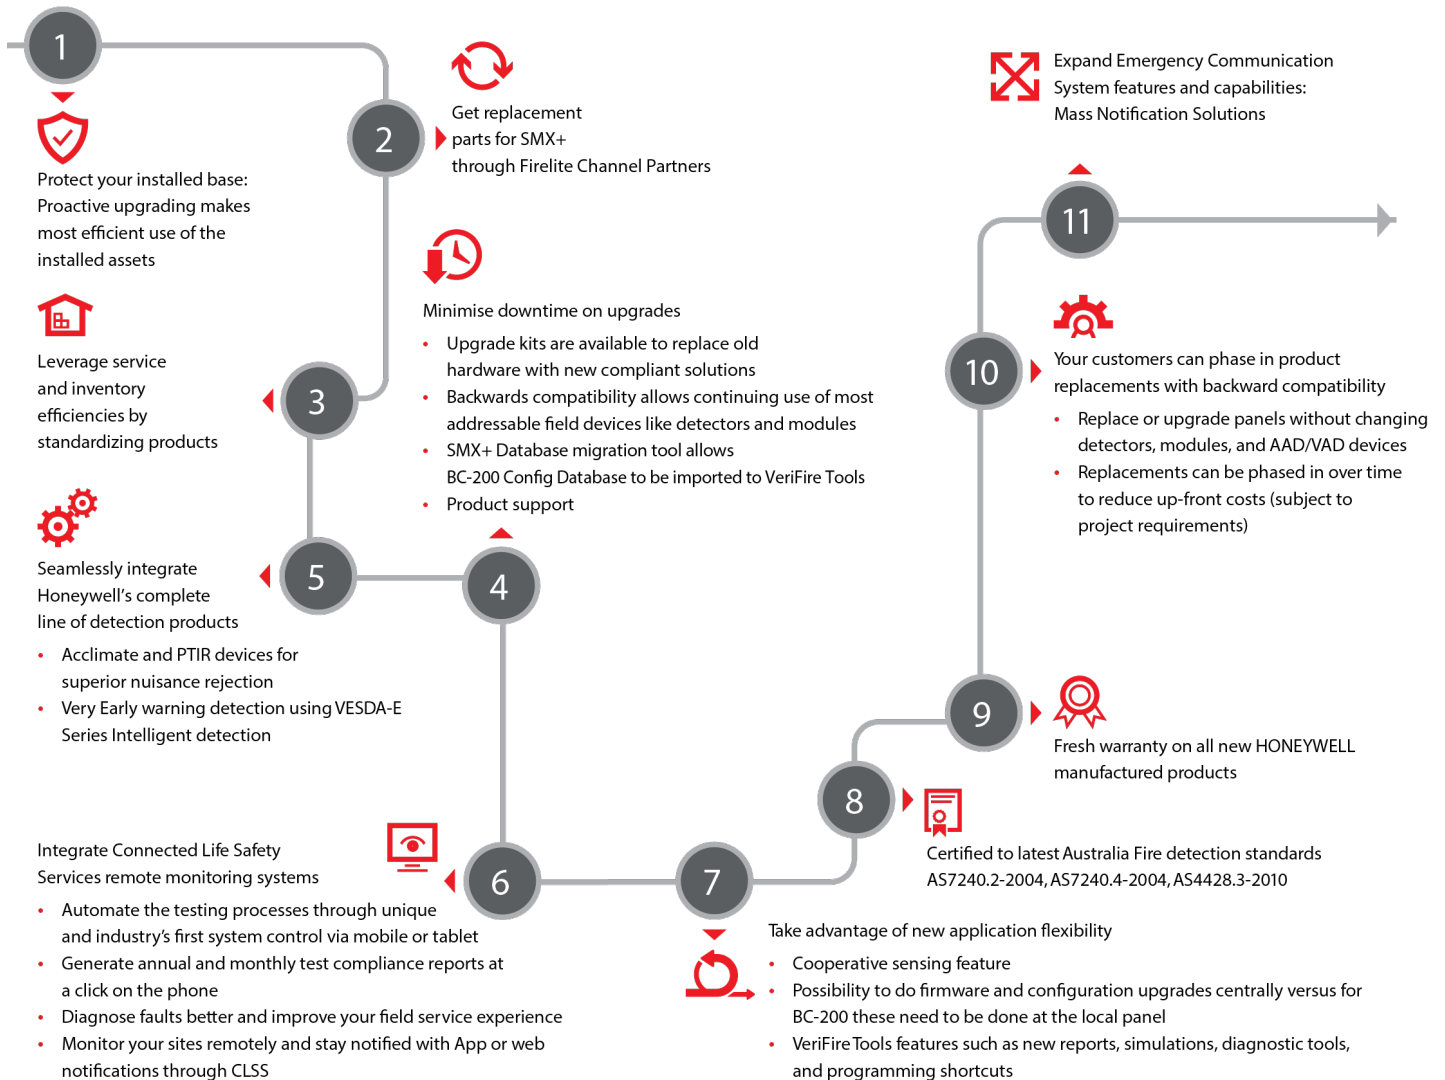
1

Protect your installed base: Proactive upgrading makes most efficient use of the installed assets

2

Get replacement parts for SMX+ through Firelite Channel Partners

Leverage service and inventory efficiencies by standardizing products

3

Minimise downtime on upgrades

- Upgrade kits are available to replace old hardware with new compliant solutions
- Backwards compatibility allows continuing use of most addressable field devices like detectors and modules
- SMX+ Database migration tool allows BC-200 Config Database to be imported to VeriFire Tools
- Product support

Seamlessly integrate Honeywell's complete line of detection products

- Acclimate and PTIR devices for superior nuisance rejection
- Very Early warning detection using VESDA-E Series Intelligent detection

5

4

Integrate Connected Life Safety Services remote monitoring systems

- Automate the testing processes through unique and industry's first system control via mobile or tablet
- Generate annual and monthly test compliance reports at a click on the phone
- Diagnose faults better and improve your field service experience
- Monitor your sites remotely and stay notified with App or web notifications through CLSS

6

7

Take advantage of new application flexibility

- Cooperative sensing feature
- Possibility to do firmware and configuration upgrades centrally versus for BC-200 these need to be done at the local panel
- VeriFire Tools features such as new reports, simulations, diagnostic tools, and programming shortcuts

8

Certified to latest Australia Fire detection standards AS7240.2-2004, AS7240.4-2004, AS4428.3-2010

9

Fresh warranty on all new HONEYWELL manufactured products

10

Your customers can phase in product replacements with backward compatibility

- Replace or upgrade panels without changing detectors, modules, and AAD/VAD devices
- Replacements can be phased in over time to reduce up-front costs (subject to project requirements)

11

Expand Emergency Communication System features and capabilities: Mass Notification Solutions